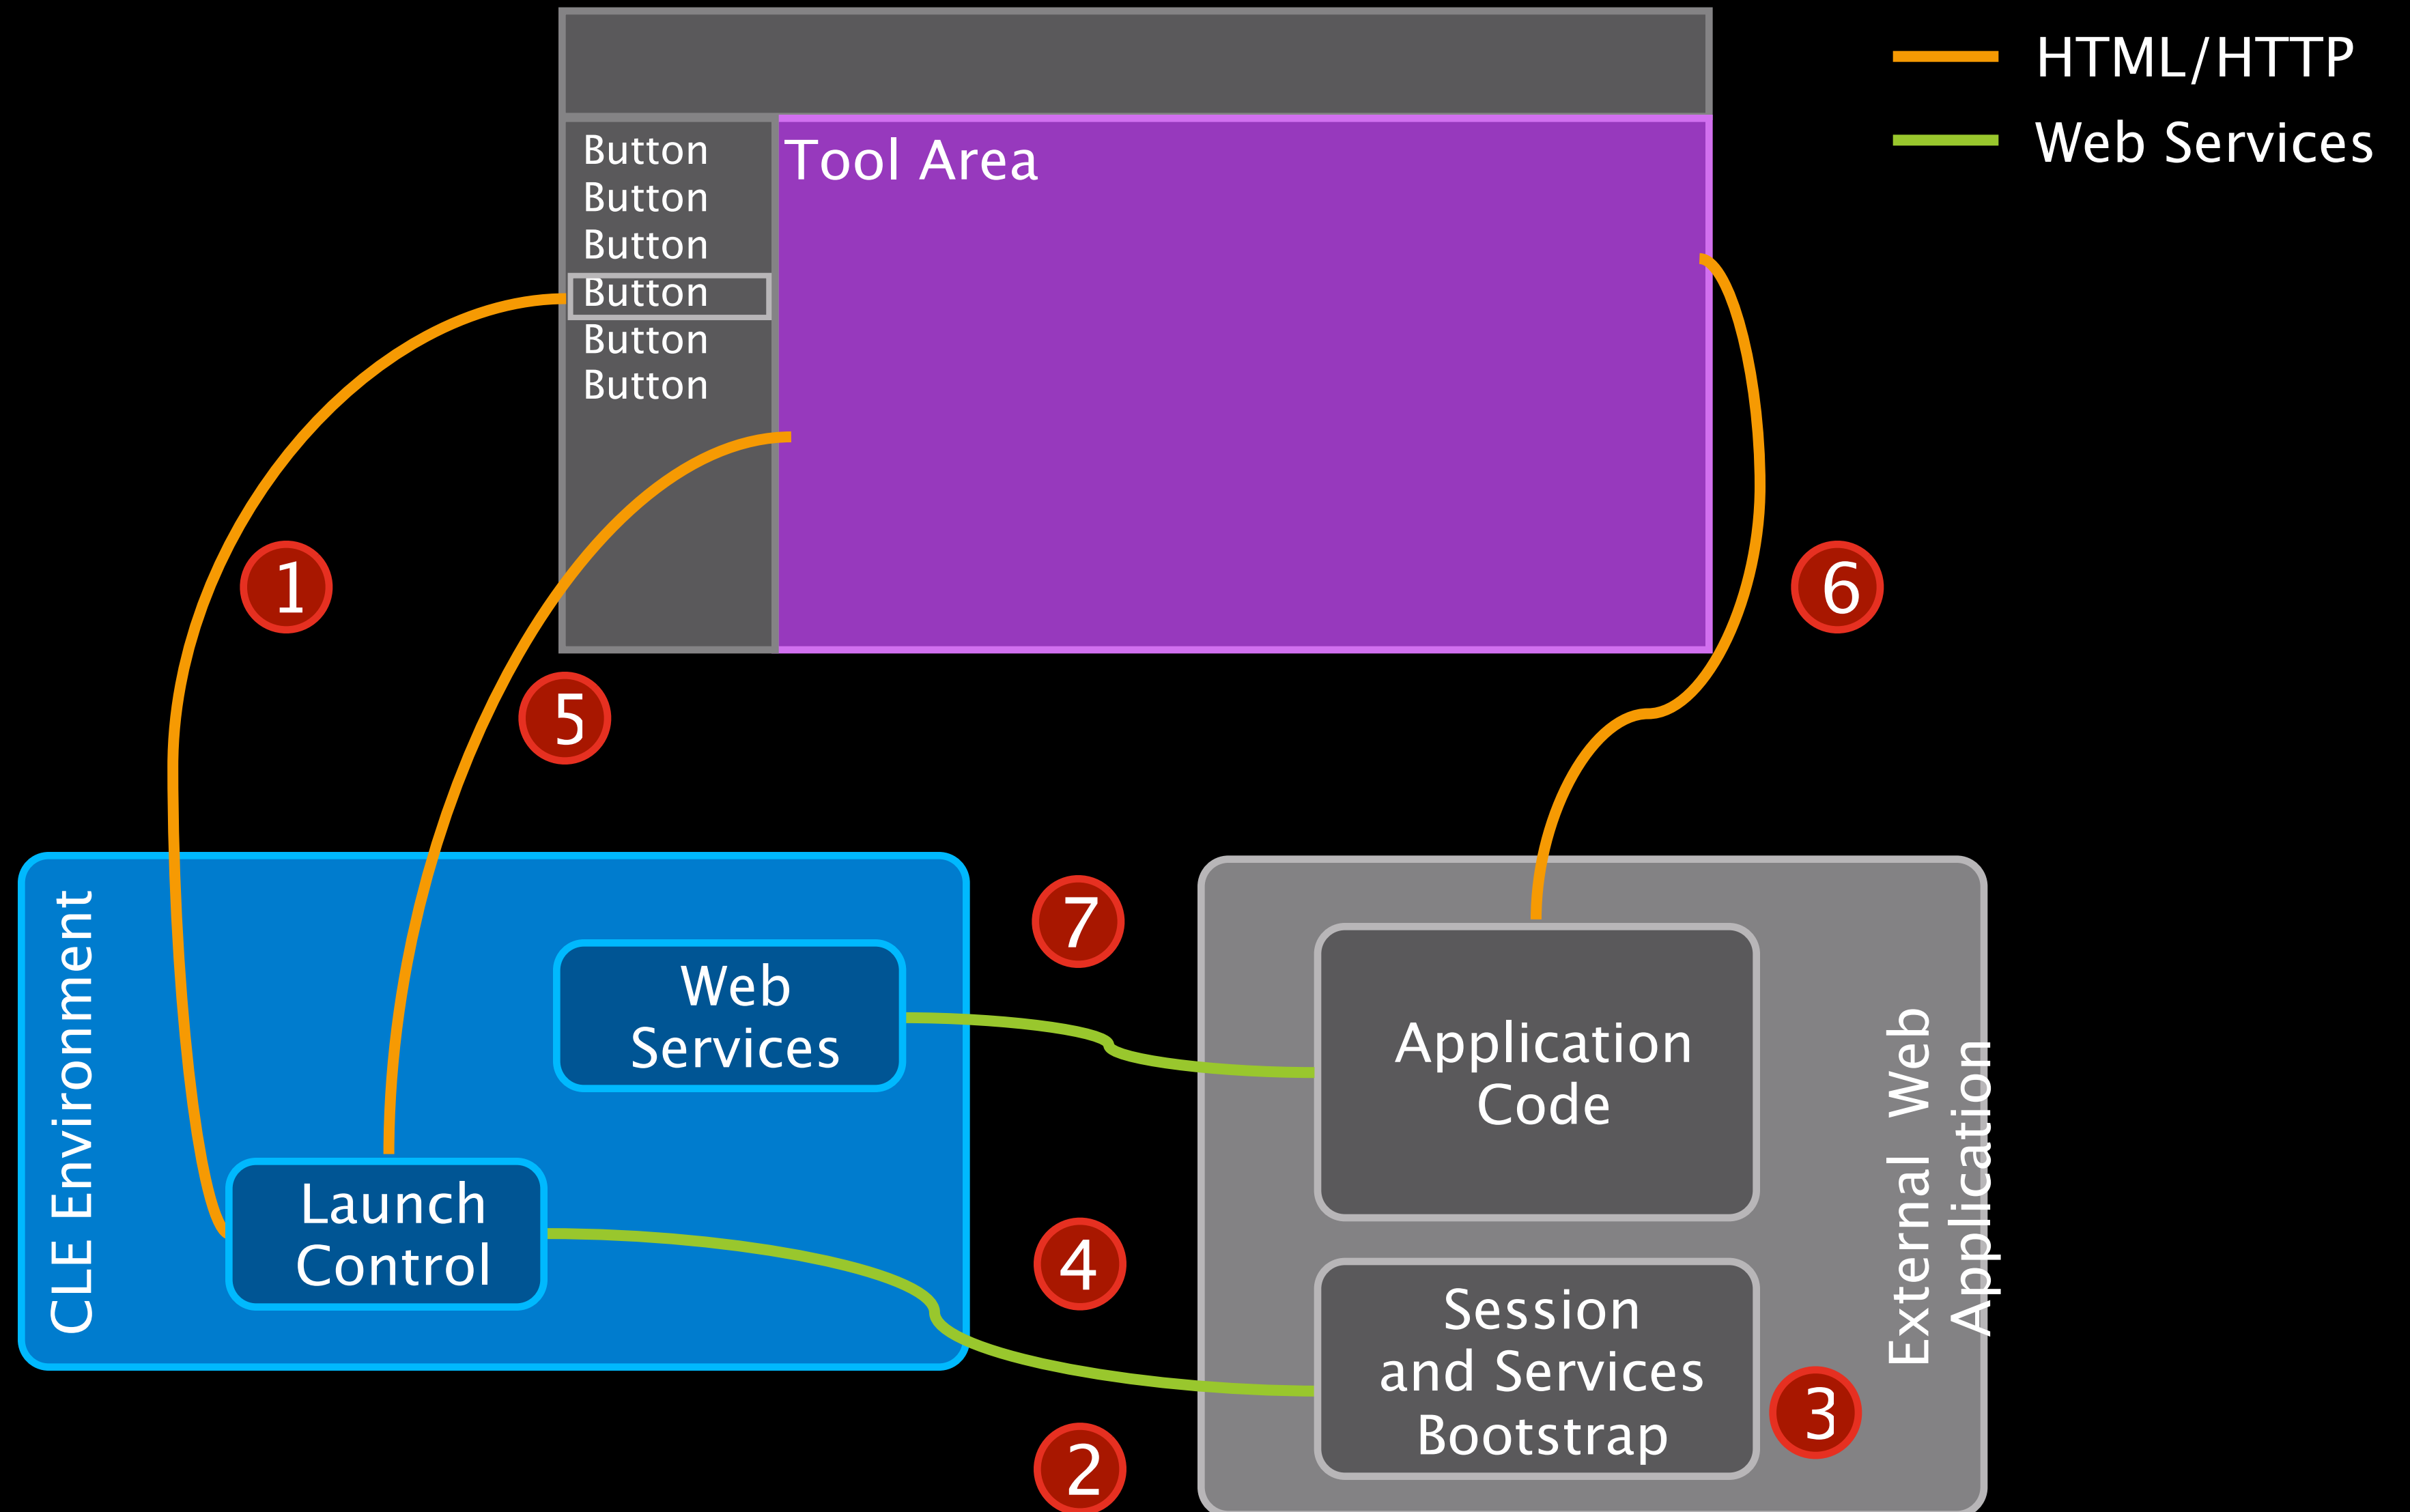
HTML/HTTP
Web Services

Button
Button
Button
Button
Button
Button

Tool Area

1

5

6

7

CLE Environment

Web Services

Launch Control

4

2

Application Code

Session and Services Bootstrap

3

External Web Application